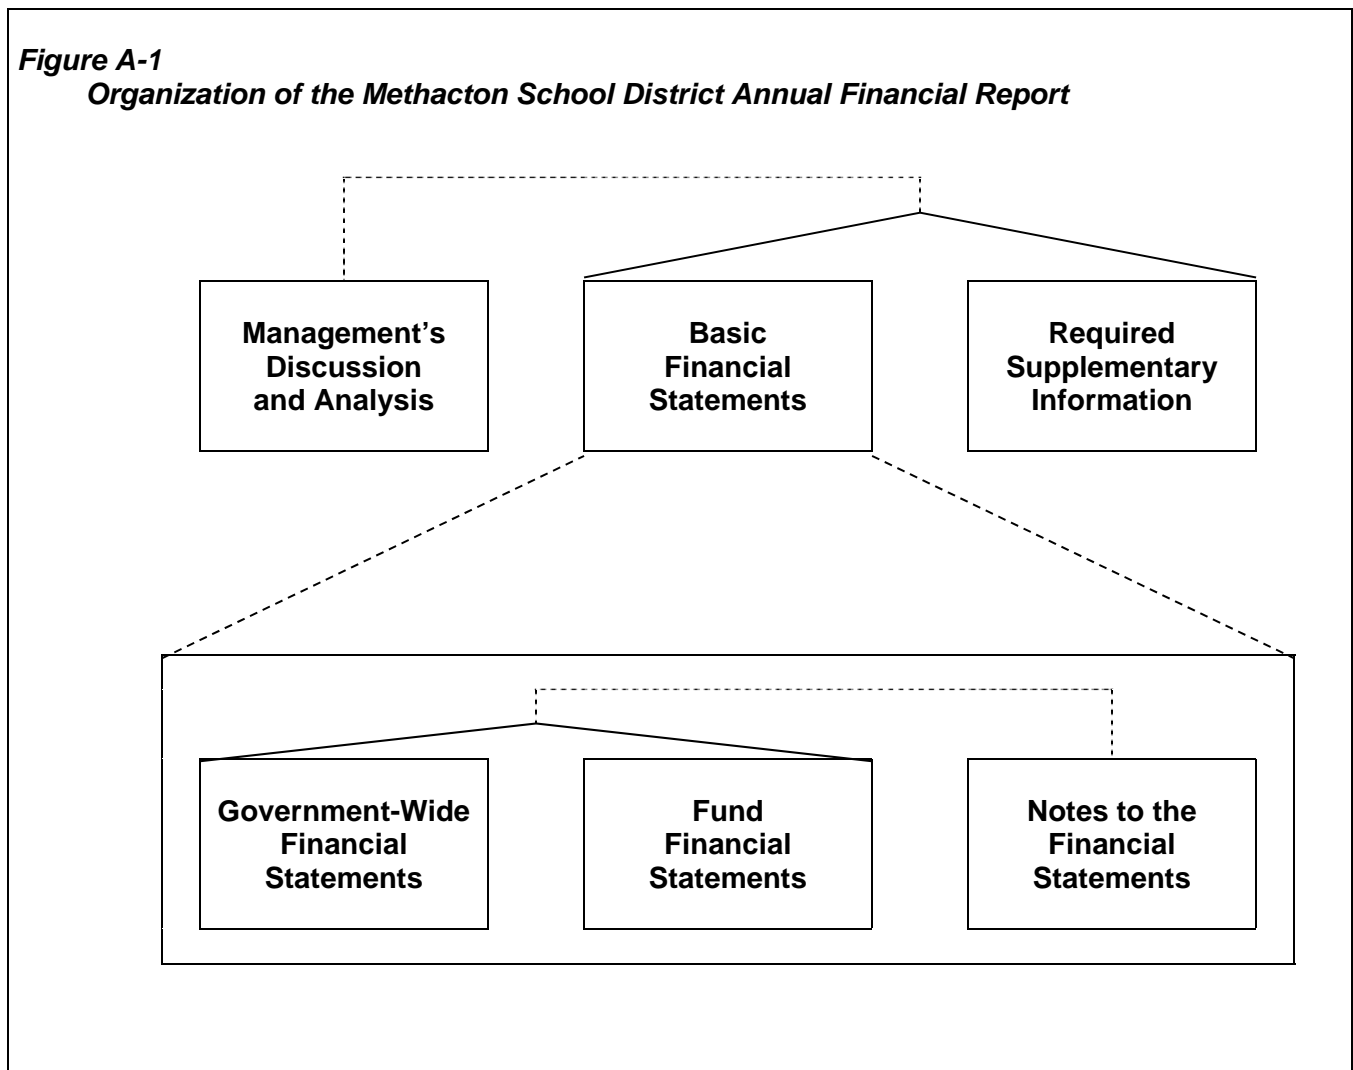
Figure A-1
Organization of the Methacton School District Annual Financial Report

Management's Discussion and Analysis

Basic Financial Statements

Required Supplementary Information

Government-Wide Financial Statements

Fund Financial Statements

Notes to the Financial Statements